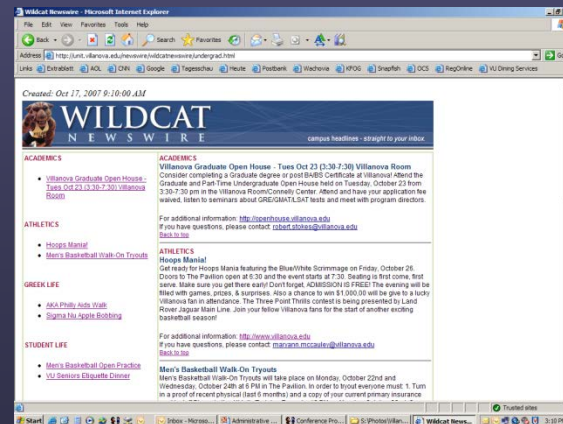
Wildcat Newswire - Microsoft Internet Explorer

File Edit View Favorites Tools Help

Back Search Favorites

Address http://unit.villanova.edu/newswire/wildcatnewswire/undergrad.html Go

Links Extrablatt AOL CNN Google Tagesschau Heute Postbank Wachovia KPOG Snapfish OCS RegOnline VU Dining Services

Created: Oct 17, 2007 9:10:00 AM

WILDCAT NEWSWIRE

campus headlines - straight to your inbox.

ACADEMICS

- Villanova Graduate Open House - Tues Oct 23 (3:30-7:30) Villanova Room

ATHLETICS

- Hoops Mania!
- Men's Basketball Walk-On Tryouts

GREEK LIFE

- AKA Philly Aids Walk
- Sigma Nu Apple Bobbing

STUDENT LIFE

- Men's Basketball Open Practice
- VU Seniors Etiquette Dinner

ACADEMICS

Villanova Graduate Open House - Tues Oct 23 (3:30-7:30) Villanova Room

Consider completing a Graduate degree or post BA/BS Certificate at Villanova! Attend the Graduate and Part-Time Undergraduate Open House held on Tuesday, October 23 from 3:30-7:30 pm in the Villanova Room/Connelly Center. Attend and have your application fee waived, listen to seminars about GRE/GMAT/LSAT tests and meet with program directors.

For additional information: http://openhouse.villanova.edu
If you have questions, please contact: robert.stokes@villanova.edu
Back to top

ATHLETICS

Hoops Mania!

Get ready for Hoops Mania featuring the Blue/White Scrimmage on Friday, October 26. Doors to The Pavilion open at 6:30 and the event starts at 7:30. Seating is first come, first serve. Make sure you get there early! Don't forget, ADMISSION IS FREE! The evening will be filled with games, prizes, & surprises. Also a chance to win $1,000.00 will be give to a lucky Villanova fan in attendance. The Three Point Thrills contest is being presented by Land Rover Jaguar Main Line. Join your fellow Villanova fans for the start of another exciting basketball season!

For additional information: http://www.villanova.edu
If you have questions, please contact: maryann.mccauley@villanova.edu
Back to top

Men's Basketball Walk-On Tryouts

Men's Basketball Walk-On Tryouts will take place on Monday, October 22nd and Wednesday, October 24th at 6 PM in The Pavilion. In order to tryout everyone must: 1. Turn in a proof of recent physical (last 6 months) and a copy of your current primary insurance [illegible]

Trusted sites

Start Inbox - Microso... Administrative ... Conference Pro... S:\Photos\Villan... Wildcat News... 3:10 PM